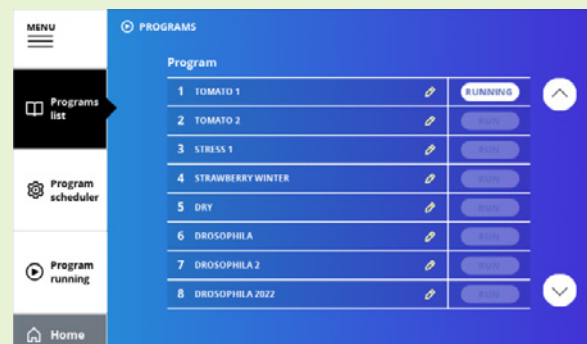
MENU

Programs list

Program scheduler

Program running

Home

PROGRAMS

Program

| | | |
|---|---|---|
| 1 | TOMATO 1 | RUNNING |
| 2 | TOMATO 2 | RUN |
| 3 | STRESS 1 | RUN |
| 4 | STRAWBERRY WINTER | RUN |
| 5 | DRY | RUN |
| 6 | DROSOPHILA | RUN |
| 7 | DROSOPHILA 2 | RUN |
| 8 | DROSOPHILA 2022 | RUN |